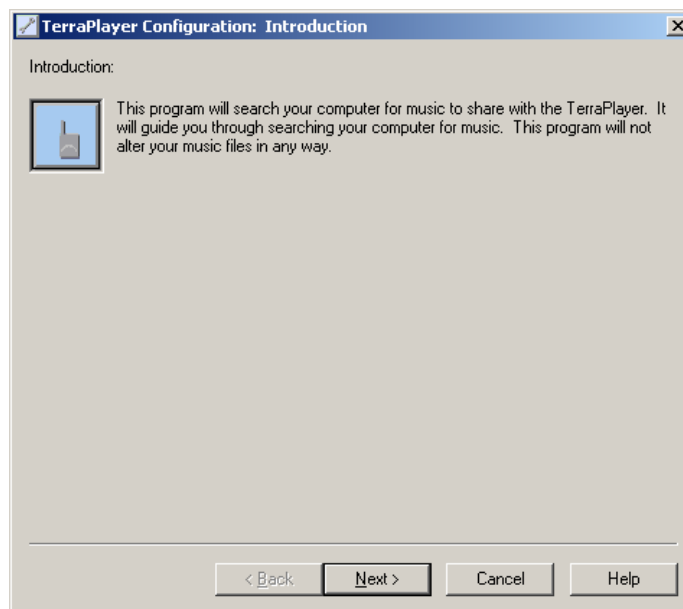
TerraPlayer Configuration: Introduction

Introduction:

This program will search your computer for music to share with the TerraPlayer. It will guide you through searching your computer for music. This program will not alter your music files in any way.

< Back
Next >
Cancel
Help